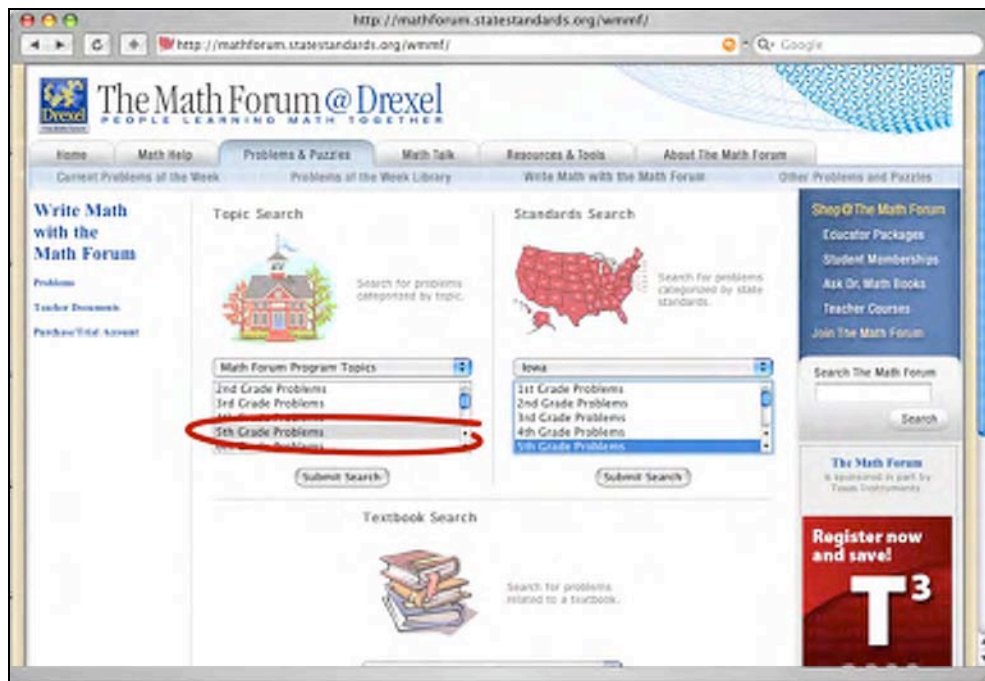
http://mathforum.statestandards.org/wmmf/

http://mathforum.statestandards.org/wmmf/

Q- Google

Drexel

The Math Forum @ Drexel

PEOPLE LEARNING MATH TOGETHER

Home | Math Help | Problems & Puzzles | Math Talk | Resources & Tools | About The Math Forum

Current Problems of the Week | Problems of the Week Library | Write Math with the Math Forum | Other Problems and Puzzles

Write Math with the Math Forum

Problems

Teacher Documents

Purchase/Trial Account

Topic Search

Search for problems categorized by topic.

Math Forum Program Topics

2nd Grade Problems
3rd Grade Problems
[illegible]
5th Grade Problems
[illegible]

Submit Search

Standards Search

Search for problems categorized by state standards.

Iowa

1st Grade Problems
2nd Grade Problems
3rd Grade Problems
4th Grade Problems
5th Grade Problems

Submit Search

Textbook Search

Search for problems related to a textbook.

Shop @ The Math Forum

Educator Packages

Student Memberships

Ask Dr. Math Books

Teacher Courses

Join The Math Forum

Search The Math Forum

Search

The Math Forum

is sponsored in part by Texas Instruments

Register now and save!

T³